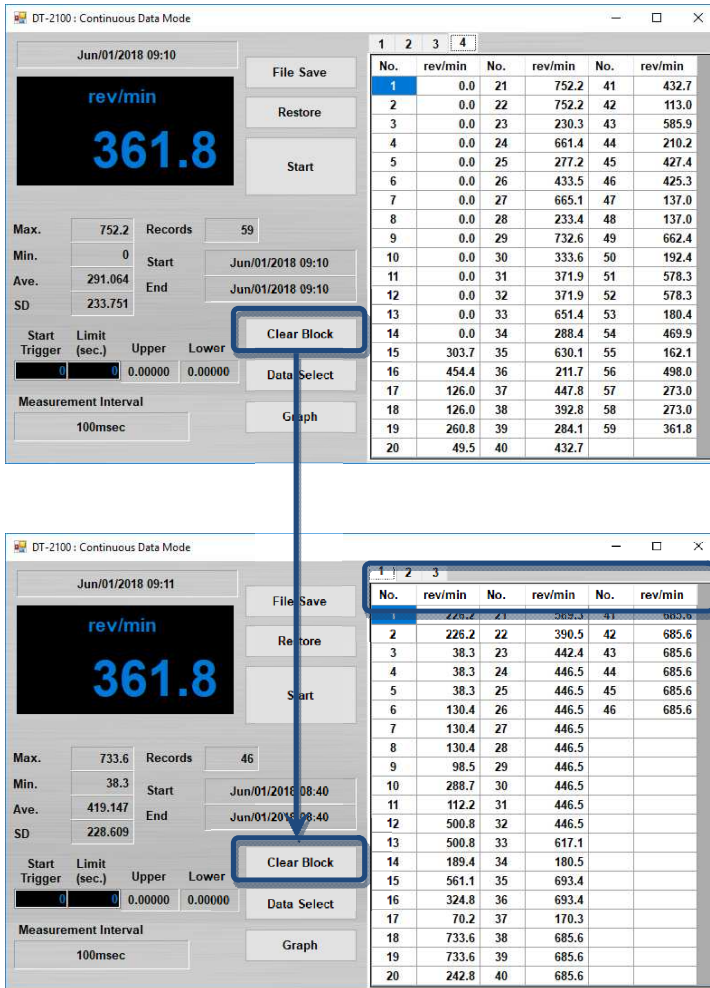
DT-2100 : Continuous Data Mode

Jun/01/2018 09:10

rev/min

361.8

File Save

Restore

Start

Max. 752.2 Records 59

Min. 0 Start Jun/01/2018 09:10

Ave. 291.064 End Jun/01/2018 09:10

SD 233.751

Start Trigger 0 Limit (sec.) 0 Upper 0.00000 Lower 0.00000

Clear Block

Data Select

Graph

Measurement Interval

100msec

1 2 3 4

| No. | rev/min | No. | rev/min | No. | rev/min |
|---|---|---|---|---|---|
| 1 | 0.0 | 21 | 752.2 | 41 | 432.7 |
| 2 | 0.0 | 22 | 752.2 | 42 | 113.0 |
| 3 | 0.0 | 23 | 230.3 | 43 | 585.9 |
| 4 | 0.0 | 24 | 661.4 | 44 | 210.2 |
| 5 | 0.0 | 25 | 277.2 | 45 | 427.4 |
| 6 | 0.0 | 26 | 433.5 | 46 | 425.3 |
| 7 | 0.0 | 27 | 665.1 | 47 | 137.0 |
| 8 | 0.0 | 28 | 233.4 | 48 | 137.0 |
| 9 | 0.0 | 29 | 732.6 | 49 | 662.4 |
| 10 | 0.0 | 30 | 333.6 | 50 | 192.4 |
| 11 | 0.0 | 31 | 371.9 | 51 | 578.3 |
| 12 | 0.0 | 32 | 371.9 | 52 | 578.3 |
| 13 | 0.0 | 33 | 651.4 | 53 | 180.4 |
| 14 | 0.0 | 34 | 288.4 | 54 | 469.9 |
| 15 | 303.7 | 35 | 630.1 | 55 | 162.1 |
| 16 | 454.4 | 36 | 211.7 | 56 | 498.0 |
| 17 | 126.0 | 37 | 447.8 | 57 | 273.0 |
| 18 | 126.0 | 38 | 392.8 | 58 | 273.0 |
| 19 | 260.8 | 39 | 284.1 | 59 | 361.8 |
| 20 | 49.5 | 40 | 432.7 | | |

DT-2100 : Continuous Data Mode

Jun/01/2018 09:11

rev/min

361.8

File Save

Restore

Start

Max. 733.6 Records 46

Min. 38.3 Start Jun/01/2018 08:40

Ave. 419.147 End Jun/01/2018 08:40

SD 228.609

Start Trigger 0 Limit (sec.) 0 Upper 0.00000 Lower 0.00000

Clear Block

Data Select

Graph

Measurement Interval

100msec

1 2 3

| No. | rev/min | No. | rev/min | No. | rev/min |
|---|---|---|---|---|---|
| 1 | 226.2 | 21 | 389.5 | 41 | 685.6 |
| 2 | 226.2 | 22 | 390.5 | 42 | 685.6 |
| 3 | 38.3 | 23 | 442.4 | 43 | 685.6 |
| 4 | 38.3 | 24 | 446.5 | 44 | 685.6 |
| 5 | 38.3 | 25 | 446.5 | 45 | 685.6 |
| 6 | 130.4 | 26 | 446.5 | 46 | 685.6 |
| 7 | 130.4 | 27 | 446.5 | | |
| 8 | 130.4 | 28 | 446.5 | | |
| 9 | 98.5 | 29 | 446.5 | | |
| 10 | 288.7 | 30 | 446.5 | | |
| 11 | 112.2 | 31 | 446.5 | | |
| 12 | 500.8 | 32 | 446.5 | | |
| 13 | 500.8 | 33 | 617.1 | | |
| 14 | 189.4 | 34 | 180.5 | | |
| 15 | 561.1 | 35 | 693.4 | | |
| 16 | 324.8 | 36 | 693.4 | | |
| 17 | 70.2 | 37 | 170.3 | | |
| 18 | 733.6 | 38 | 685.6 | | |
| 19 | 733.6 | 39 | 685.6 | | |
| 20 | 242.8 | 40 | 685.6 | | |